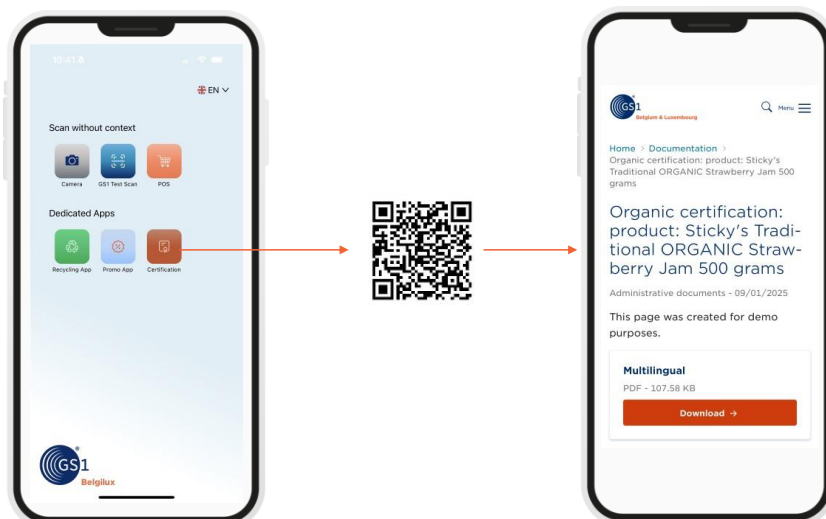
10:41

EN

Scan without context

Camera

GS1 Test Scan

POS

Dedicated Apps

Recycling App

Promo App

Certification

GS1 Belgilux

GS1 Belgium & Luxembourg

Menu

Home > Documentation > Organic certification: product: Sticky's Traditional ORGANIC Strawberry Jam 500 grams

Organic certification: product: Sticky's Traditional ORGANIC Strawberry Jam 500 grams

Administrative documents - 09/01/2025

This page was created for demo purposes.

Multilingual

PDF - 107.58 KB

Download →